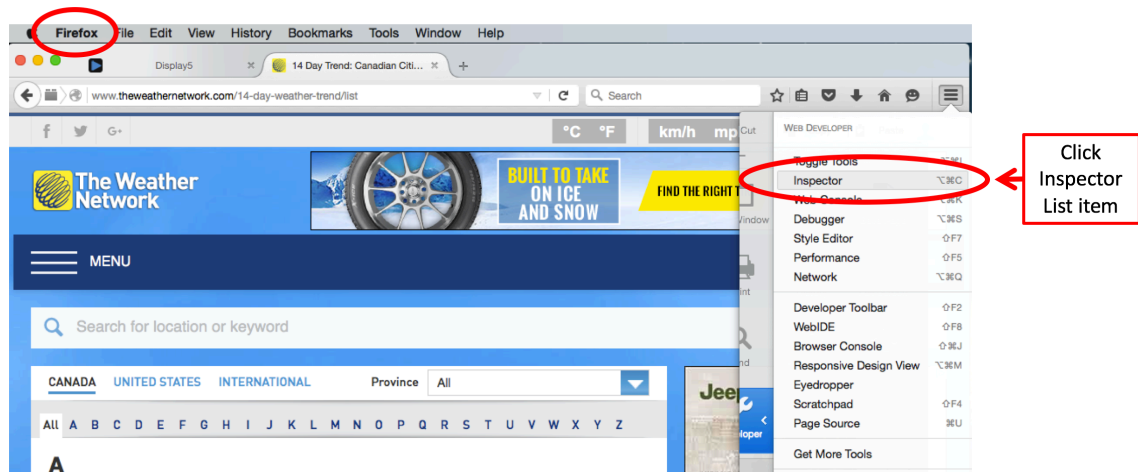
Firefox File Edit View History Bookmarks Tools Window Help

Display5
14 Day Trend: Canadian Citi...

www.theweathernetwork.com/14-day-weather-trend/list

Search

f G+

°C °F km/h mp

The Weather Network

BUILT TO TAKE ON ICE AND SNOW

FIND THE RIGHT T

MENU

Search for location or keyword

CANADA UNITED STATES INTERNATIONAL Province All

All A B C D E F G H I J K L M N O P Q R S T U V W X Y Z

A

Jee

Cut

Window

nt

nd

loper

WEB DEVELOPER

Toggle Tools ⌥⌘I
Inspector ⌥⌘C
Web Console ⌥⌘K
Debugger ⌥⌘S
Style Editor ⇧F7
Performance ⇧F5
Network ⌥⌘Q

Developer Toolbar ⇧F2
WebIDE ⇧F8
Browser Console ⇧⌘J
Responsive Design View ⌥⌘M
Eyedropper
Scratchpad ⇧F4
Page Source ⌘U

Get More Tools

Click Inspector List item